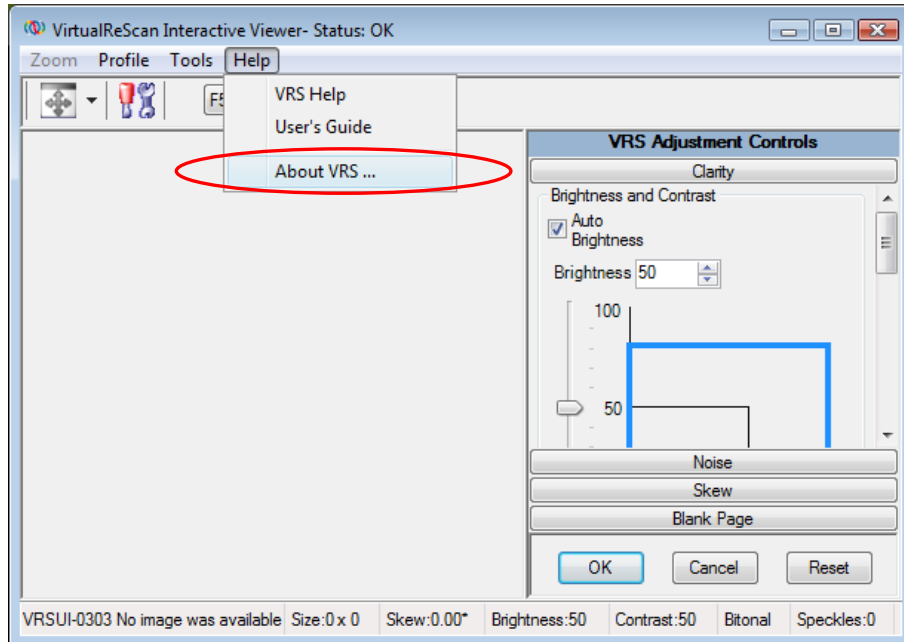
VirtualReScan Interactive Viewer- Status: OK

Zoom Profile Tools Help

F5

VRS Help
User's Guide
About VRS ...

VRS Adjustment Controls

Clarity

Brightness and Contrast

Auto Brightness

Brightness 50

100

50

Noise

Skew

Blank Page

OK Cancel Reset

VRSUI-0303 No image was available | Size:0 x 0 | Skew:0.00° | Brightness:50 | Contrast:50 | Bitonal | Speckles:0